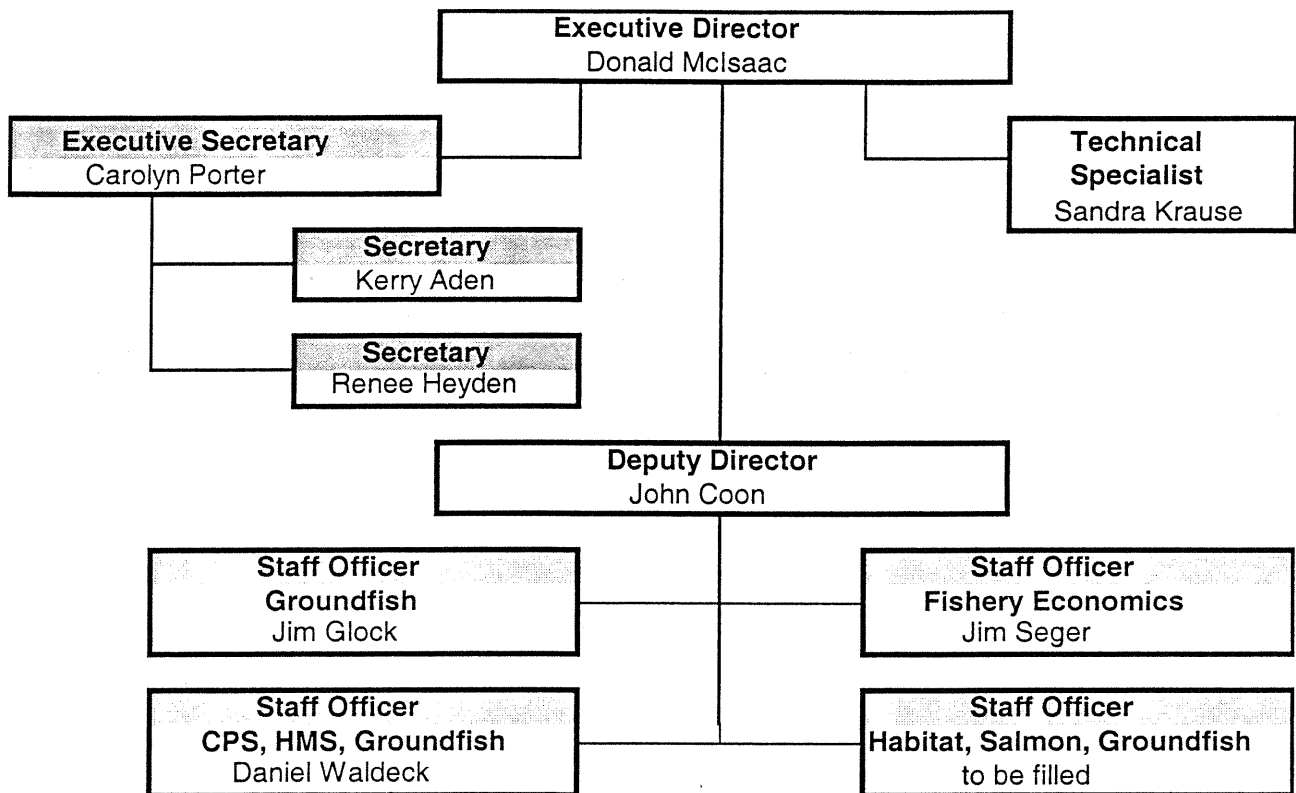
Executive Director
Donald McIsaac

Executive Secretary
Carolyn Porter

Technical Specialist
Sandra Krause

Secretary
Kerry Aden

Secretary
Renee Heyden

Deputy Director
John Coon

Staff Officer
Groundfish
Jim Glock

Staff Officer
Fishery Economics
Jim Seger

Staff Officer
CPS, HMS, Groundfish
Daniel Waldeck

Staff Officer
Habitat, Salmon, Groundfish
to be filled